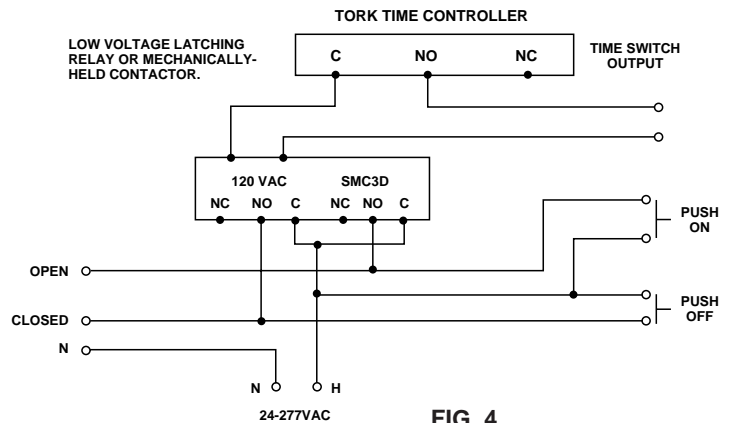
TORK TIME CONTROLLER

LOW VOLTAGE LATCHING RELAY OR MECHANICALLY-HELD CONTACTOR.

C NO NC

TIME SWITCH OUTPUT

120 VAC SMC3D

NC NO C NC NO C

PUSH ON

OPEN

PUSH OFF

CLOSED

N

N H

24-277VAC

FIG. 4